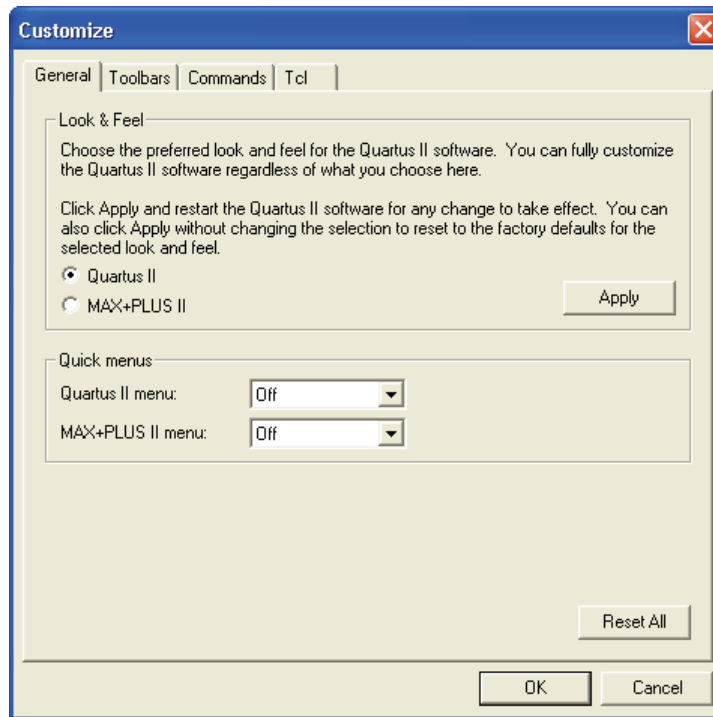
Customize

General | Toolbars | Commands | Tcl

Look & Feel

Choose the preferred look and feel for the Quartus II software. You can fully customize the Quartus II software regardless of what you choose here.

Click Apply and restart the Quartus II software for any change to take effect. You can also click Apply without changing the selection to reset to the factory defaults for the selected look and feel.

Quartus II

MAX+PLUS II

Apply

Quick menus

Quartus II menu: Off

MAX+PLUS II menu: Off

Reset All

OK

Cancel